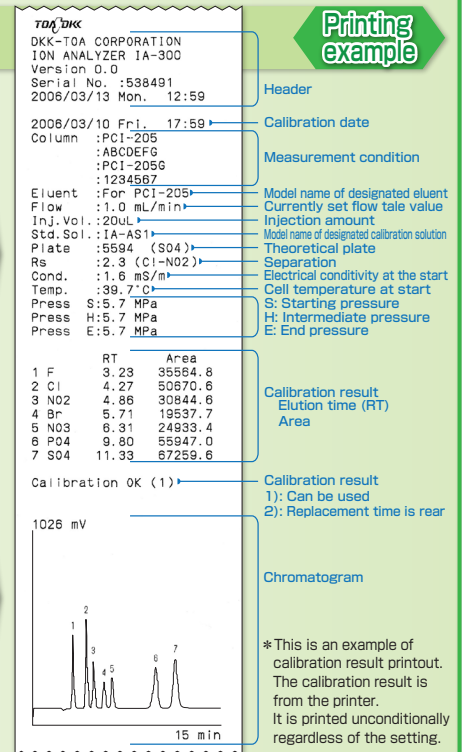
TOA DKK
DKK-TOA CORPORATION
ION ANALYZER IA-300
Version 0.0
Serial No. :538491
2006/03/13 Mon. 12:59

2006/03/10 Fri. 17:59
Column :PCI-205
:ABCDEFG
:PCI-205G
:1234567
Eluent :For PCI-205
Flow :1.0 mL/min
Inj.Vol.:20uL
Std.Sol.:IA-AS1
Plate :5594 (SO4)
Rs :2.3 (Cl-NO2)
Cond. :1.6 mS/m
Temp. :39.7°C
Press S:5.7 MPa
Press H:5.7 MPa
Press E:5.7 MPa

| | RT | Area |
|---|---|---|
| 1 F | 3.23 | 35564.8 |
| 2 Cl | 4.27 | 50670.6 |
| 3 NO2 | 4.86 | 30844.6 |
| 4 Br | 5.71 | 19537.7 |
| 5 NO3 | 6.31 | 24933.4 |
| 6 PO4 | 9.80 | 55947.0 |
| 7 SO4 | 11.33 | 67259.6 |

Calibration OK (1)

1026 mV

1 2 3 4 5 6 7

15 min

Printing example

Header

Calibration date

Measurement condition

Model name of designated eluent
Currently set flow tale value
Injection amount
Model name of designated calibration solution
Theoretical plate
Separation
Electrical condictivity at the start
Cell temperature at start
S: Starting pressure
H: Intermediate pressure
E: End pressure

Calibration result
Elution time (RT)
Area

Calibration result
1): Can be used
2): Replacement time is rear

Chromatogram

*This is an example of calibration result printout. The calibration result is from the printer. It is printed unconditionally regardless of the setting.